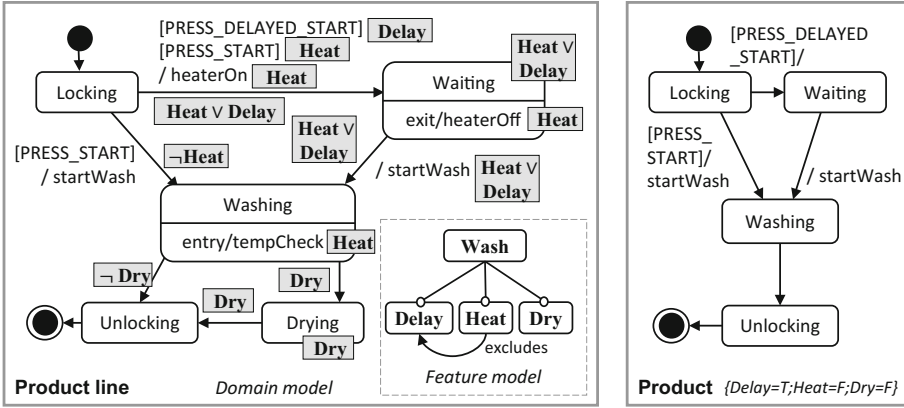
[PRESS_DELAYED_START] Delay
[PRESS_START] Heat
/ heaterOn Heat

Heat $\vee$ Delay

Locking

Heat $\vee$ Delay

Waiting

exit/heaterOff Heat

Heat $\vee$ Delay

[PRESS_START]
/ startWash

¬Heat

/ startWash Heat $\vee$ Delay

Washing

entry/tempCheck Heat

¬ Dry

Dry

Dry

Unlocking

Drying

Dry

Wash

Delay

Heat

Dry

excludes

Product line

Domain model

Feature model

[PRESS_DELAYED _START]/

Locking

Waiting

[PRESS_ START]/ startWash

/ startWash

Washing

Unlocking

Product {Delay=T;Heat=F;Dry=F}